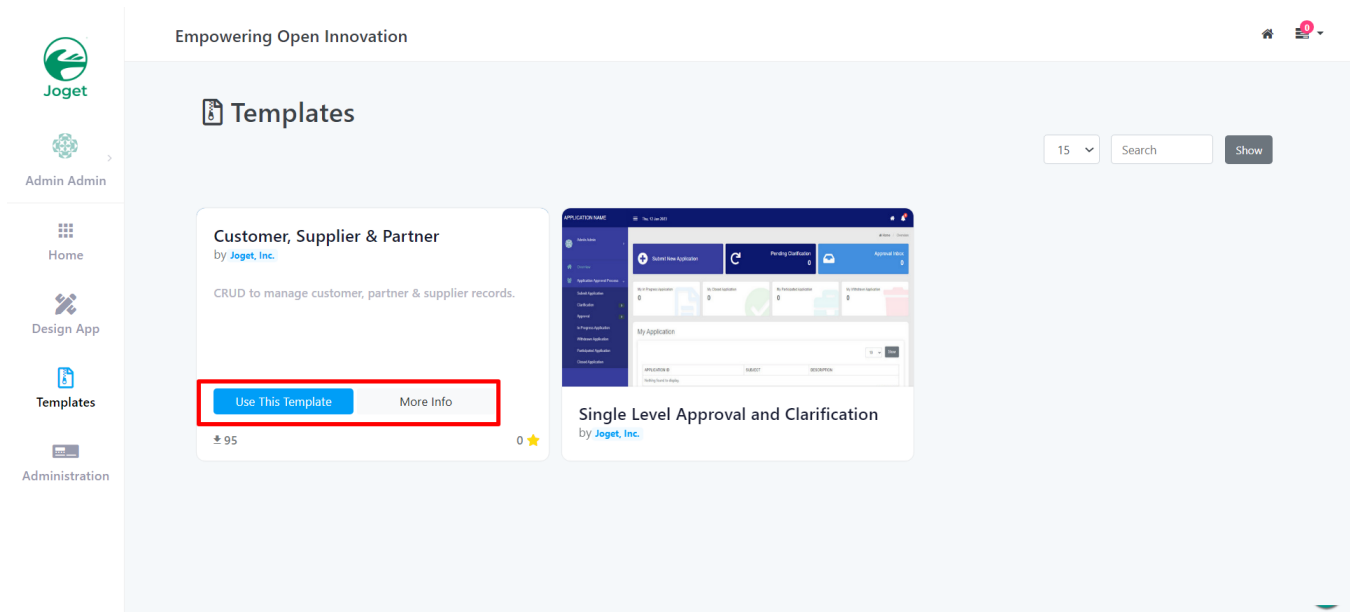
Joget

Admin Admin

Home

Design App

Templates

Administration

Empowering Open Innovation

0

Templates

15

Search

Show

Customer, Supplier & Partner
by Joget, Inc.

CRUD to manage customer, partner & supplier records.

Use This Template

More Info

95

0

APPLICATION NAME

Submit New Application

Pending Clarification
0

Approval Inbox
0

My Application

Single Level Approval and Clarification
by Joget, Inc.